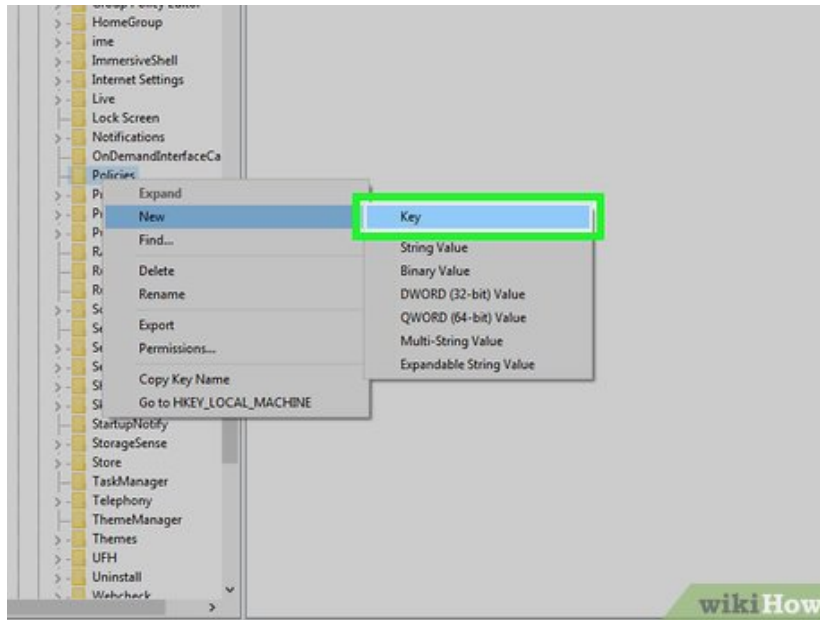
Group Policy Editor
HomeGroup
ime
ImmersiveShell
Internet Settings
Live
Lock Screen
Notifications
OnDemandInterfaceCa
Policies
Pr
Pr
Pr
Ra
Ri
Ri
Sc
Se
Se
Se
Sh
Sk
StartupNotify
StorageSense
Store
TaskManager
Telephony
ThemeManager
Themes
UFH
Uninstall
Webcheck

Expand
New
Find...
Delete
Rename
Export
Permissions...
Copy Key Name
Go to HKEY_LOCAL_MACHINE

Key
String Value
Binary Value
DWORD (32-bit) Value
QWORD (64-bit) Value
Multi-String Value
Expandable String Value

wikiHow